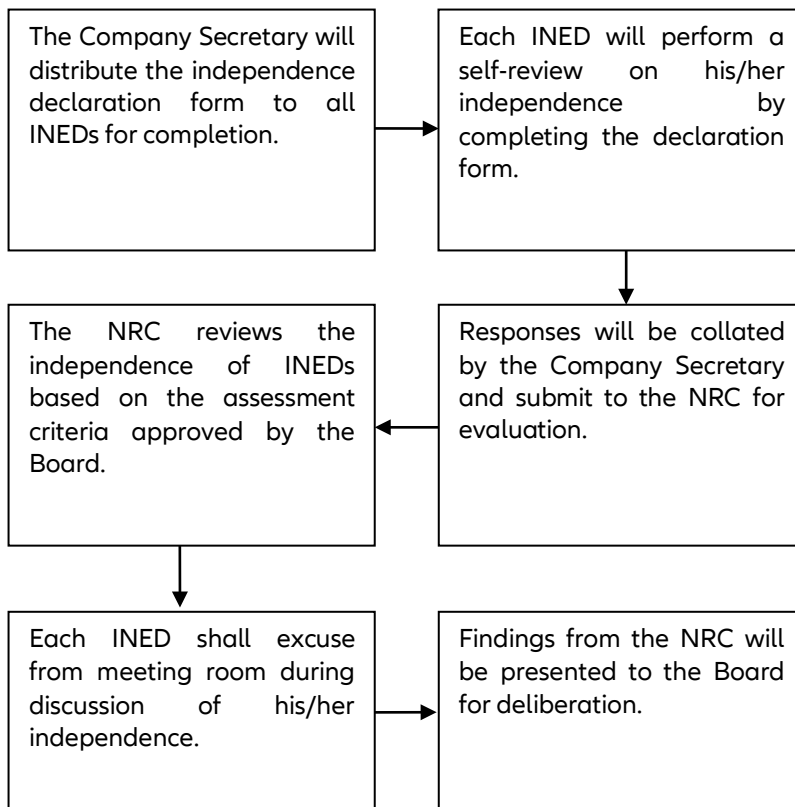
The Company Secretary will distribute the independence declaration form to all INEDs for completion.

Each INED will perform a self-review on his/her independence by completing the declaration form.

Responses will be collated by the Company Secretary and submit to the NRC for evaluation.

The NRC reviews the independence of INEDs based on the assessment criteria approved by the Board.

Each INED shall excuse from meeting room during discussion of his/her independence.

Findings from the NRC will be presented to the Board for deliberation.